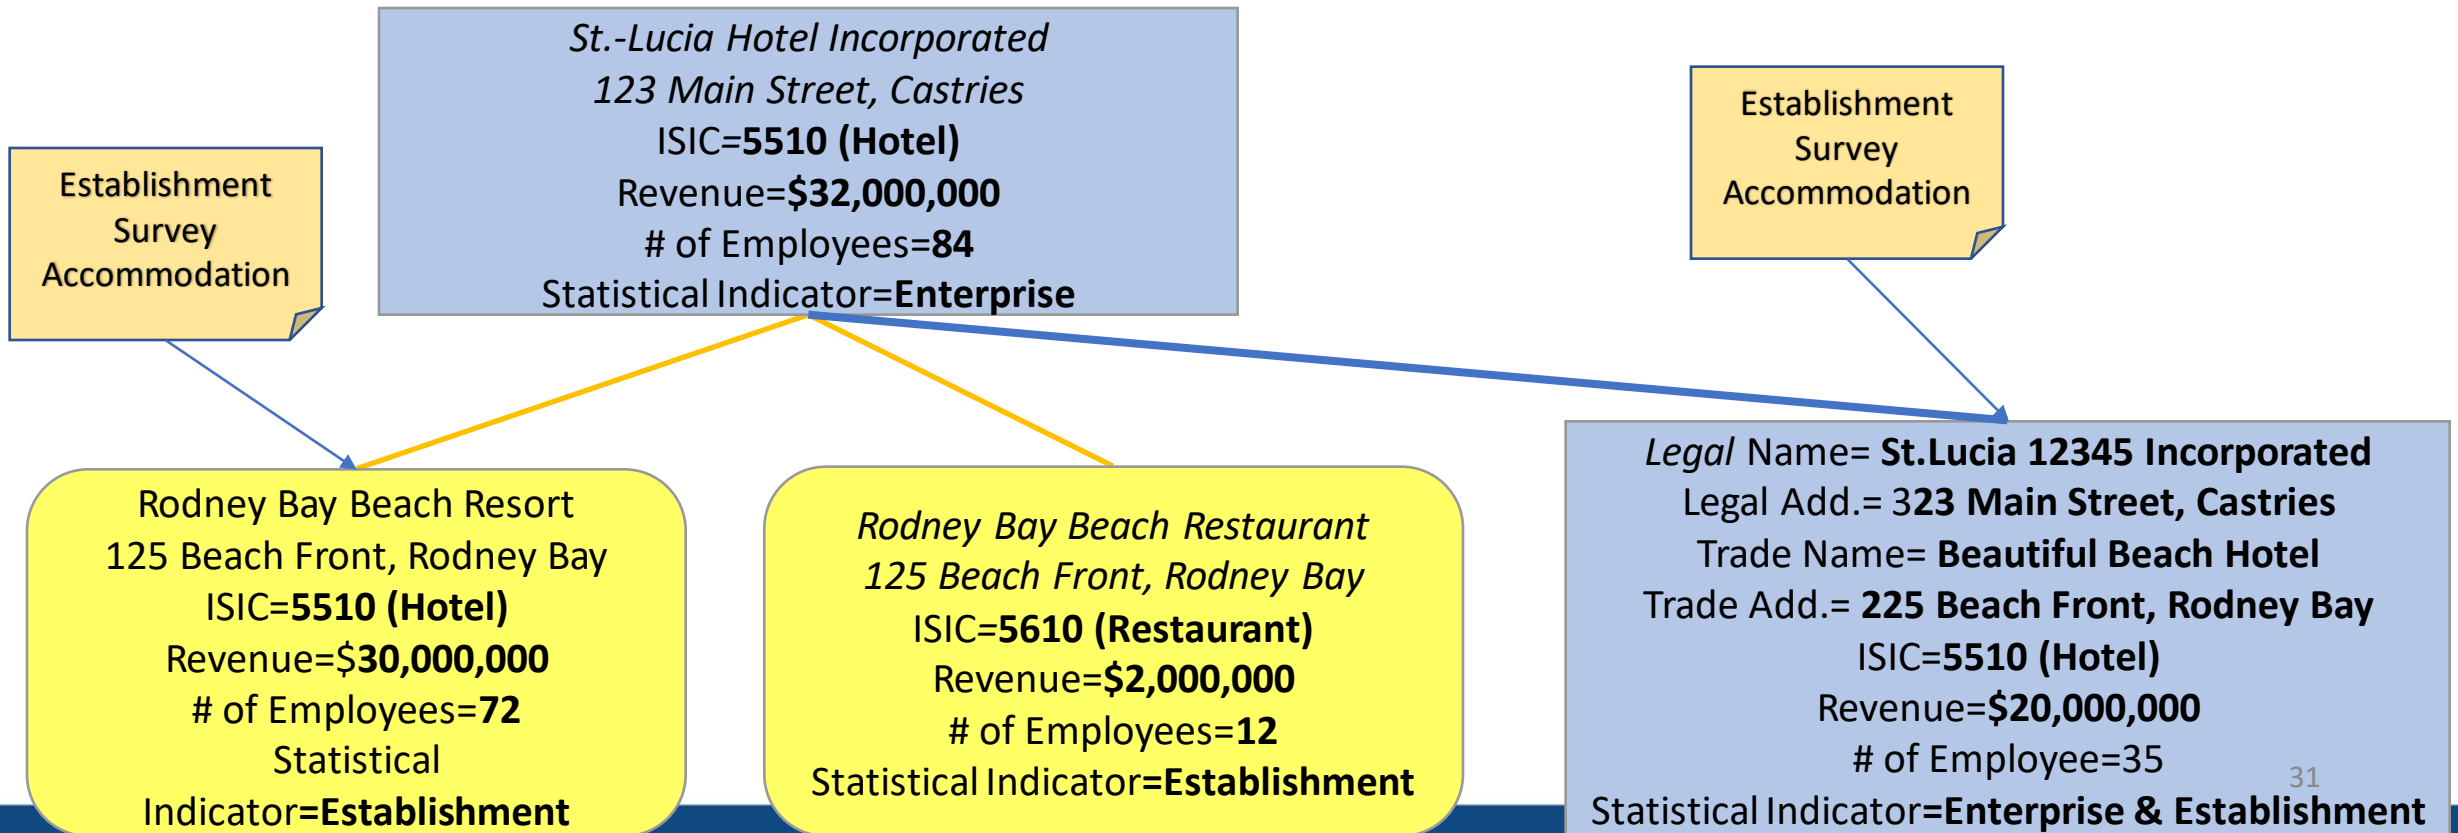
St.-Lucia Hotel Incorporated
123 Main Street, Castries
ISIC=**5510 (Hotel)**
Revenue=**$32,000,000**
# of Employees=**84**
Statistical Indicator=**Enterprise**

Establishment Survey Accommodation

Establishment Survey Accommodation

Rodney Bay Beach Resort
125 Beach Front, Rodney Bay
ISIC=**5510 (Hotel)**
Revenue=$**30,000,000**
# of Employees=**72**
Statistical Indicator**=Establishment**

Rodney Bay Beach Restaurant
125 Beach Front, Rodney Bay
ISIC=**5610 (Restaurant)**
Revenue=**$2,000,000**
# of Employees=**12**
Statistical Indicator**=Establishment**

Legal Name= **St.Lucia 12345 Incorporated**
Legal Add.= 3**23 Main Street, Castries**
Trade Name= **Beautiful Beach Hotel**
Trade Add.= **225 Beach Front, Rodney Bay**
ISIC=**5510 (Hotel)**
Revenue=**$20,000,000**
# of Employee=35
Statistical Indicator**=Enterprise & Establishment**

31